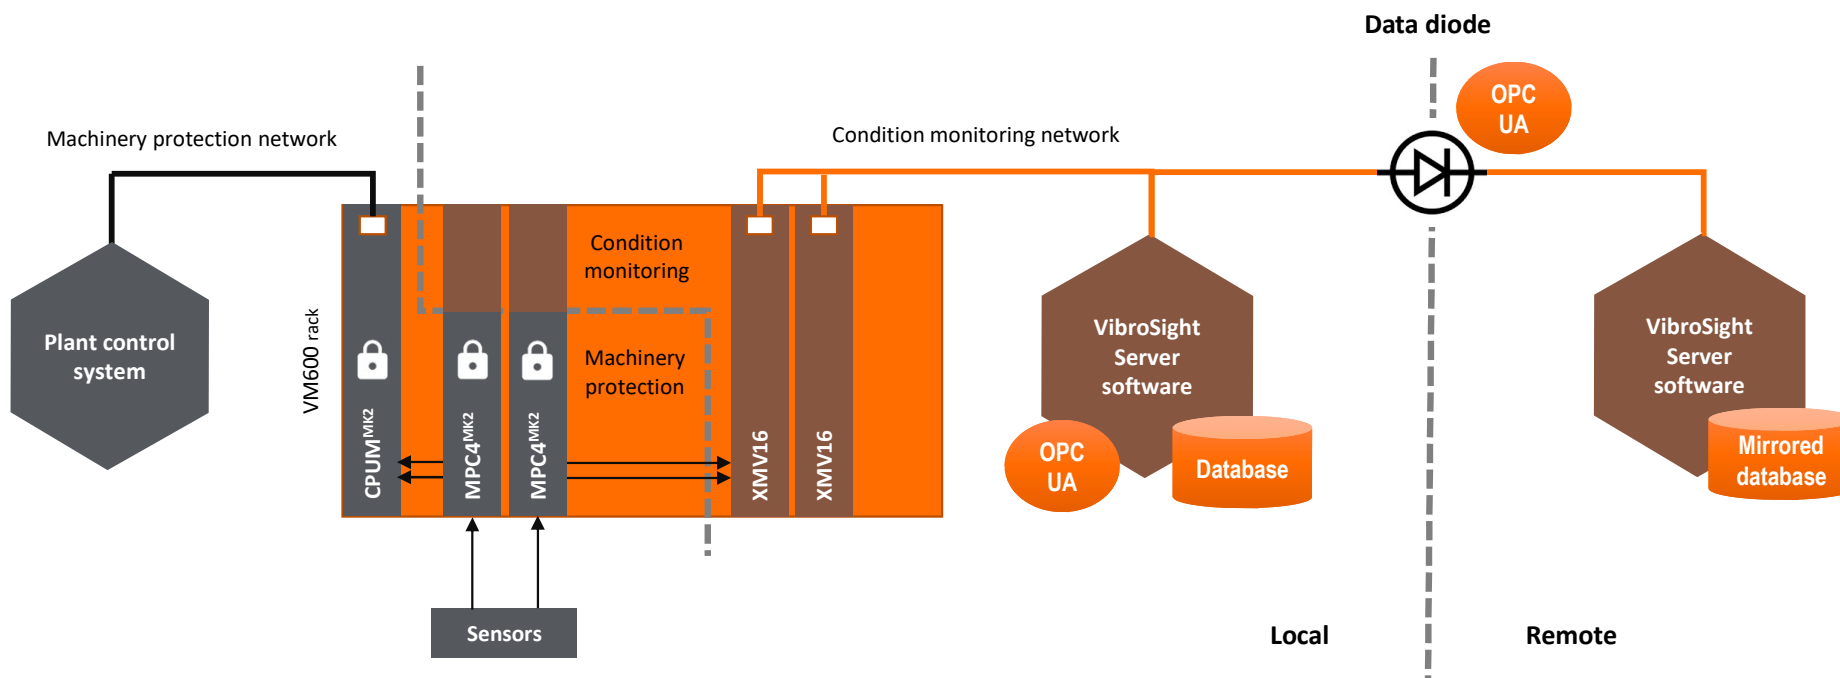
Data diode

OPC UA

Machinery protection network

Condition monitoring network

Condition monitoring

Machinery protection

Plant control system

VM600 rack

CPUM$^{MK2}$

MPC4$^{MK2}$

MPC4$^{MK2}$

XMV16

XMV16

VibroSight Server software

OPC UA

Database

VibroSight Server software

Mirrored database

Sensors

Local

Remote